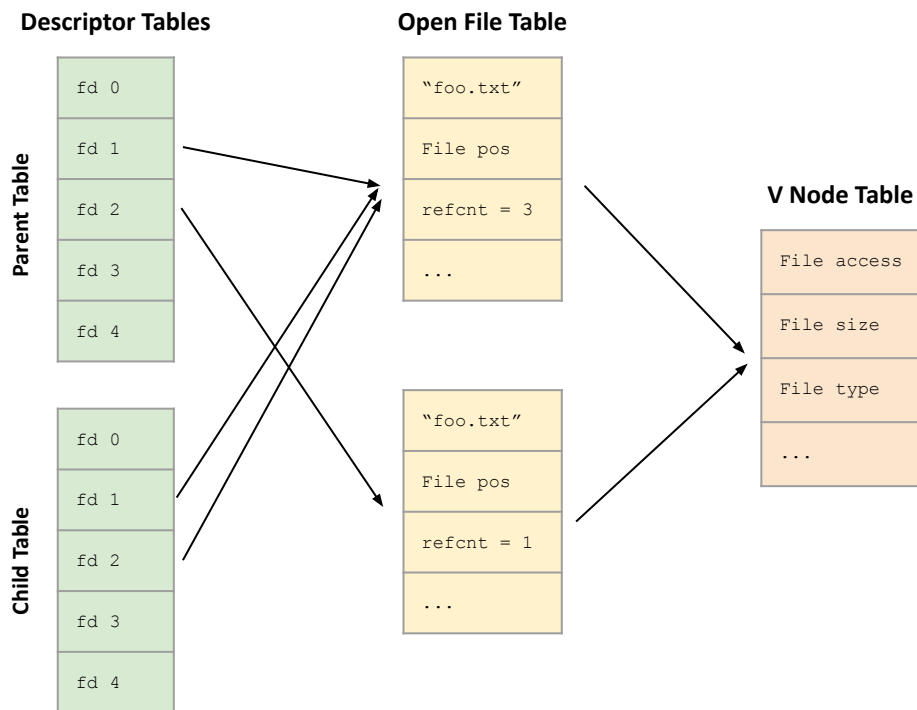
Descriptor Tables

Open File Table

V Node Table

Parent Table

| fd 0 |
|---|
| fd 1 |
| fd 2 |
| fd 3 |
| fd 4 |

Child Table

| fd 0 |
|---|
| fd 1 |
| fd 2 |
| fd 3 |
| fd 4 |

| "foo.txt" |
|---|
| File pos |
| refcnt = 3 |
| ... |

| "foo.txt" |
|---|
| File pos |
| refcnt = 1 |
| ... |

| File access |
|---|
| File size |
| File type |
| ... |